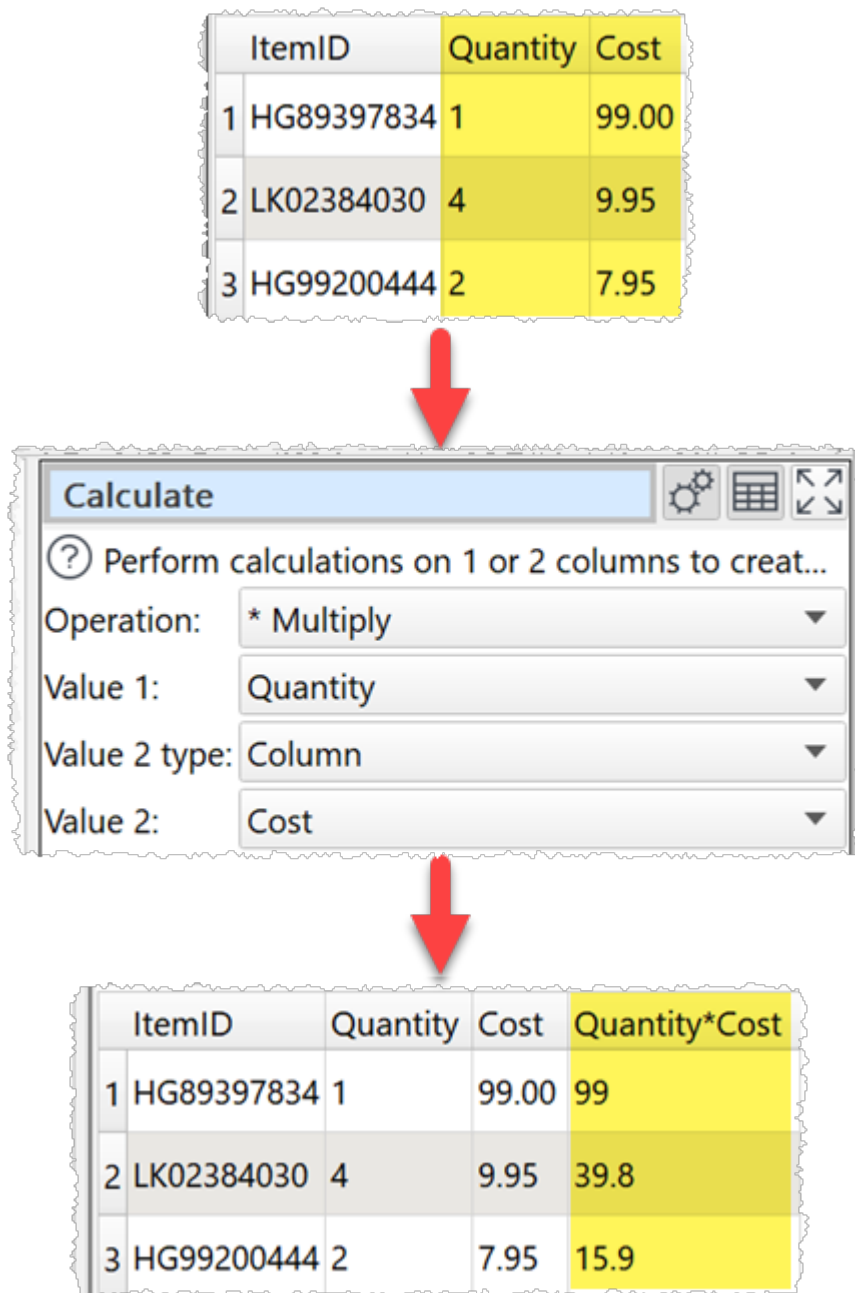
| | ItemID | Quantity | Cost |
|---|---|---|---|
| 1 | HG89397834 | 1 | 99.00 |
| 2 | LK02384030 | 4 | 9.95 |
| 3 | HG99200444 | 2 | 7.95 |

Calculate

Perform calculations on 1 or 2 columns to creat...

Operation: * Multiply

Value 1: Quantity

Value 2 type: Column

Value 2: Cost

| | ItemID | Quantity | Cost | Quantity*Cost |
|---|---|---|---|---|
| 1 | HG89397834 | 1 | 99.00 | 99 |
| 2 | LK02384030 | 4 | 9.95 | 39.8 |
| 3 | HG99200444 | 2 | 7.95 | 15.9 |